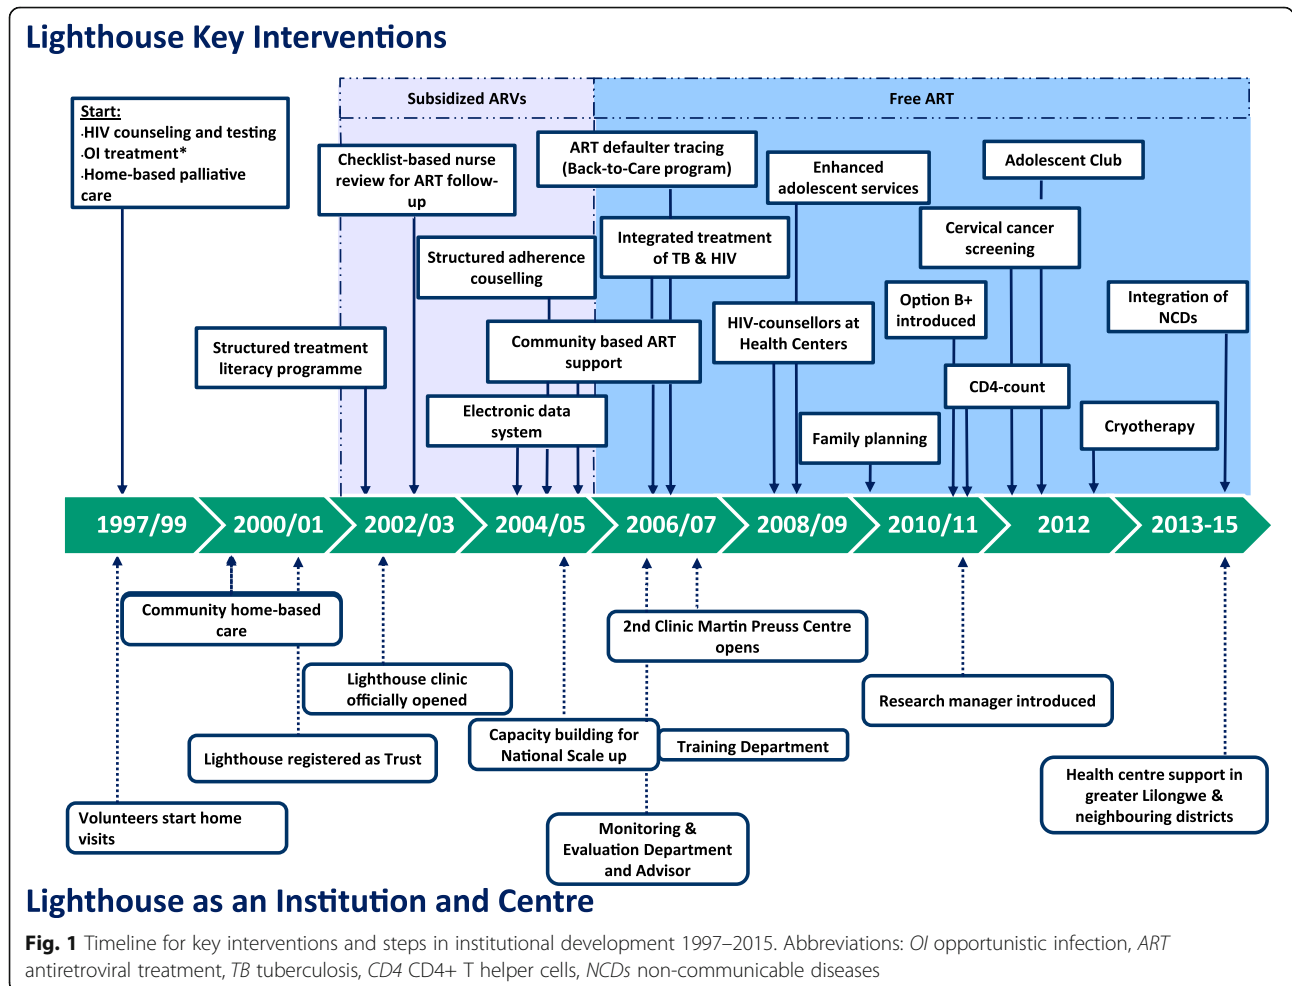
Lighthouse Key Interventions

Subsidized ARVs

Free ART

Start:
·HIV counseling and testing
·OI treatment*
·Home-based palliative care

Checklist-based nurse review for ART follow-up

ART defaulter tracing (Back-to-Care program)

Enhanced adolescent services

Adolescent Club

Cervical cancer screening

Structured adherence couselling

Integrated treatment of TB & HIV

Option B+ introduced

Integration of NCDs

HIV-counsellors at Health Centers

Structured treatment literacy programme

Community based ART support

CD4-count

Electronic data system

Family planning

Cryotherapy

1997/99

2000/01

2002/03

2004/05

2006/07

2008/09

2010/11

2012

2013-15

Community home-based care

2nd Clinic Martin Preuss Centre opens

Lighthouse clinic officially opened

Research manager introduced

Capacity building for National Scale up

Training Department

Lighthouse registered as Trust

Health centre support in greater Lilongwe & neighbouring districts

Volunteers start home visits

Monitoring & Evaluation Department and Advisor

Lighthouse as an Institution and Centre

Fig. 1 Timeline for key interventions and steps in institutional development 1997–2015. Abbreviations: OI opportunistic infection, ART antiretroviral treatment, TB tuberculosis, CD4 CD4+ T helper cells, NCDs non-communicable diseases